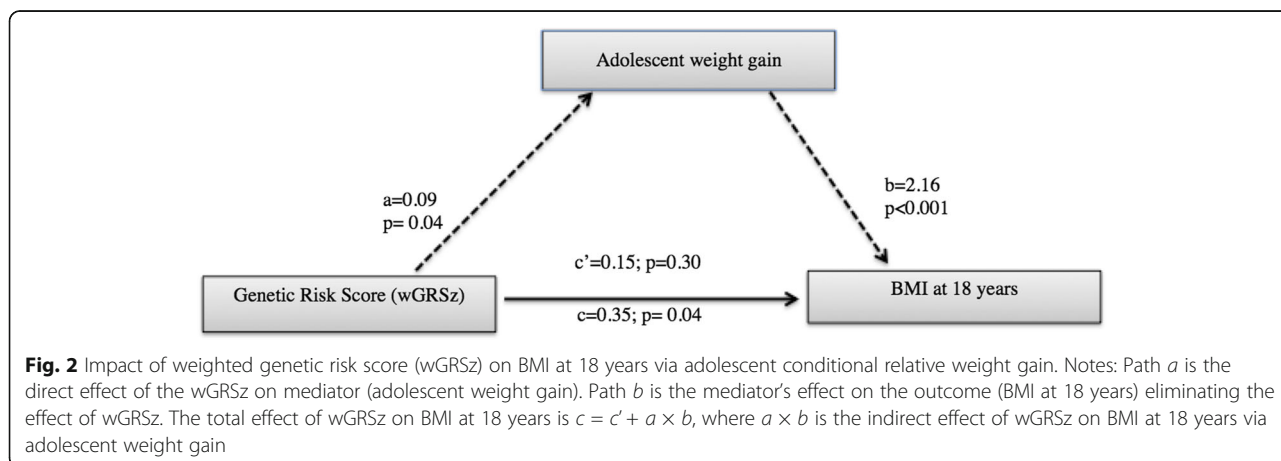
Adolescent weight gain

a=0.09
p= 0.04

b=2.16
p<0.001

Genetic Risk Score (wGRSz)

c'=0.15; p=0.30

c=0.35; p= 0.04

BMI at 18 years

**Fig. 2** Impact of weighted genetic risk score (wGRSz) on BMI at 18 years via adolescent conditional relative weight gain. Notes: Path *a* is the direct effect of the wGRSz on mediator (adolescent weight gain). Path *b* is the mediator's effect on the outcome (BMI at 18 years) eliminating the effect of wGRSz. The total effect of wGRSz on BMI at 18 years is $c = c' + a \times b$, where $a \times b$ is the indirect effect of wGRSz on BMI at 18 years via adolescent weight gain